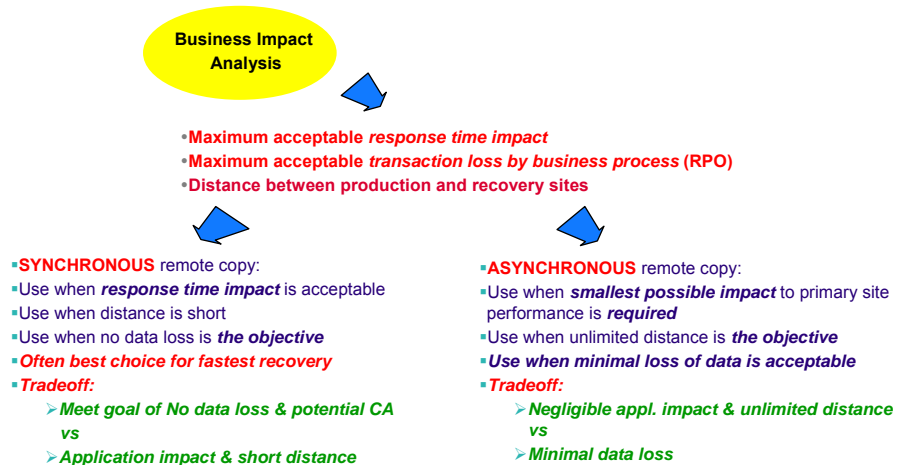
Business Impact Analysis

•Maximum acceptable *response time impact*
•Maximum acceptable *transaction loss by business process* (RPO)
•Distance between production and recovery sites

▪SYNCHRONOUS remote copy:
▪Use when ***response time impact*** is acceptable
▪Use when distance is short
▪Use when no data loss is ***the objective***
▪***Often best choice for fastest recovery***
▪***Tradeoff:***
➢***Meet goal of No data loss & potential CA vs***
➢***Application impact & short distance***

▪ASYNCHRONOUS remote copy:
▪Use when ***smallest possible impact*** to primary site performance is ***required***
▪Use when unlimited distance is ***the objective***
▪***Use when minimal loss of data is acceptable***
▪***Tradeoff:***
➢***Negligible appl. impact & unlimited distance vs***
➢***Minimal data loss***